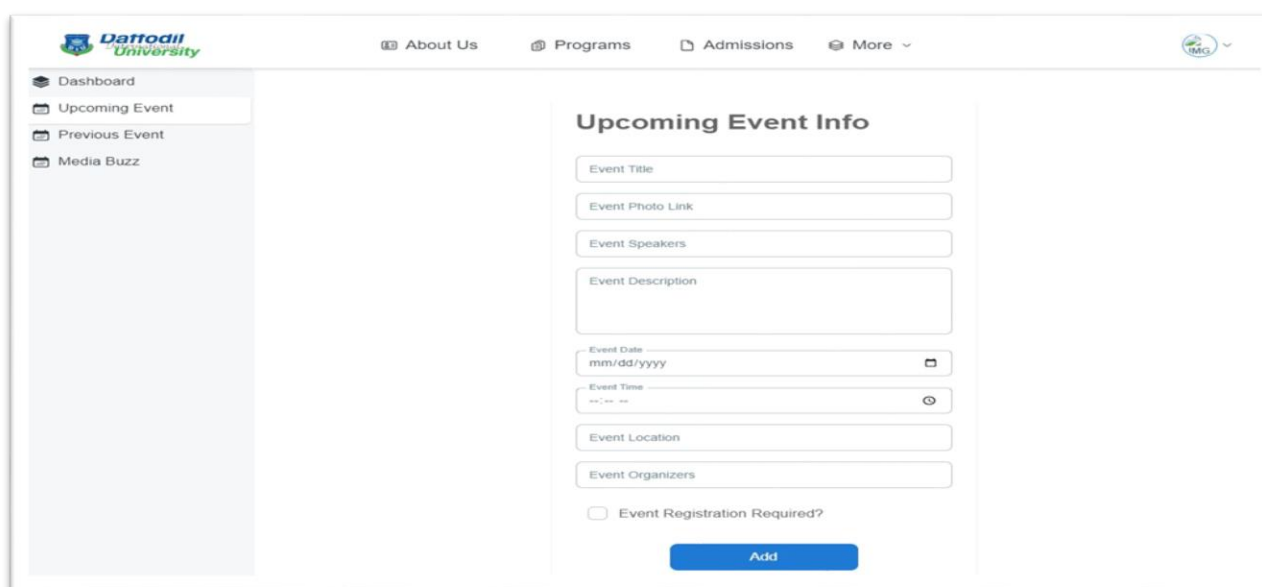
Daffodil University

About Us
Programs
Admissions
More

IMG

Dashboard
Upcoming Event
Previous Event
Media Buzz

Upcoming Event Info

Event Title
Event Photo Link
Event Speakers
Event Description
Event Date
mm/dd/yyyy
Event Time
--:-- --
Event Location
Event Organizers
Event Registration Required?
Add